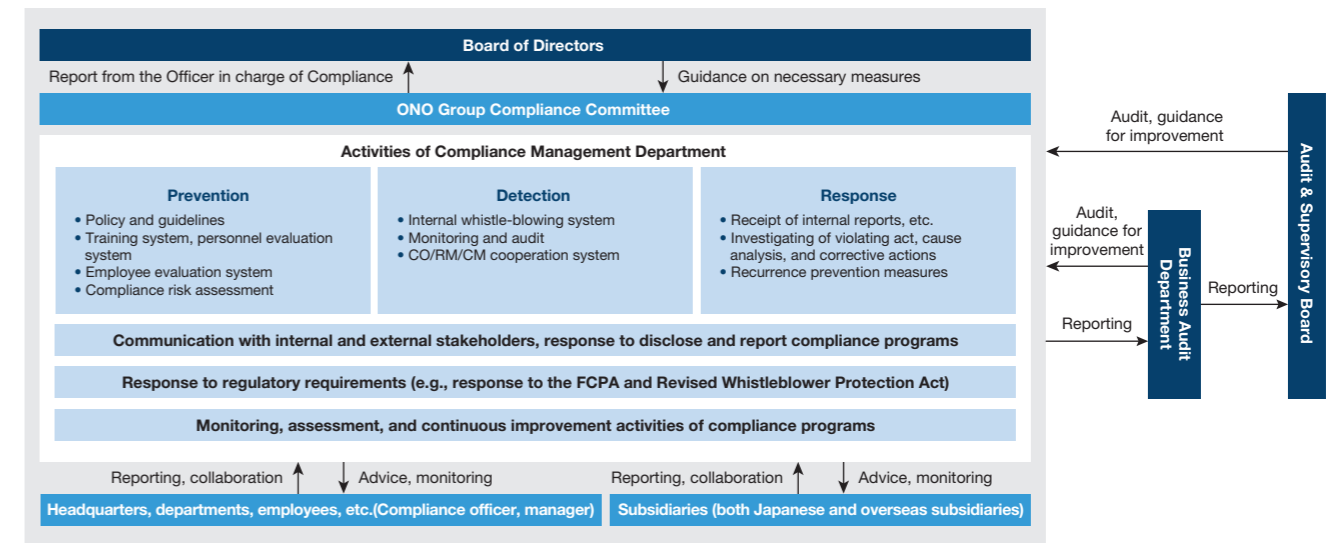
Board of Directors

Report from the Officer in charge of Compliance

Guidance on necessary measures

ONO Group Compliance Committee

Activities of Compliance Management Department

Prevention
• Policy and guidelines
• Training system, personnel evaluation system
• Employee evaluation system
• Compliance risk assessment

Detection
• Internal whistle-blowing system
• Monitoring and audit
• CO/RM/CM cooperation system

Response
• Receipt of internal reports, etc.
• Investigating of violating act, cause analysis, and corrective actions
• Recurrence prevention measures

Communication with internal and external stakeholders, response to disclose and report compliance programs

Response to regulatory requirements (e.g., response to the FCPA and Revised Whistleblower Protection Act)

Monitoring, assessment, and continuous improvement activities of compliance programs

Reporting, collaboration

Advice, monitoring

Reporting, collaboration

Advice, monitoring

Headquarters, departments, employees, etc.(Compliance officer, manager)

Subsidiaries (both Japanese and overseas subsidiaries)

Audit, guidance for improvement

Audit & Supervisory Board

Audit, guidance for improvement

Business Audit Department

Reporting

Reporting